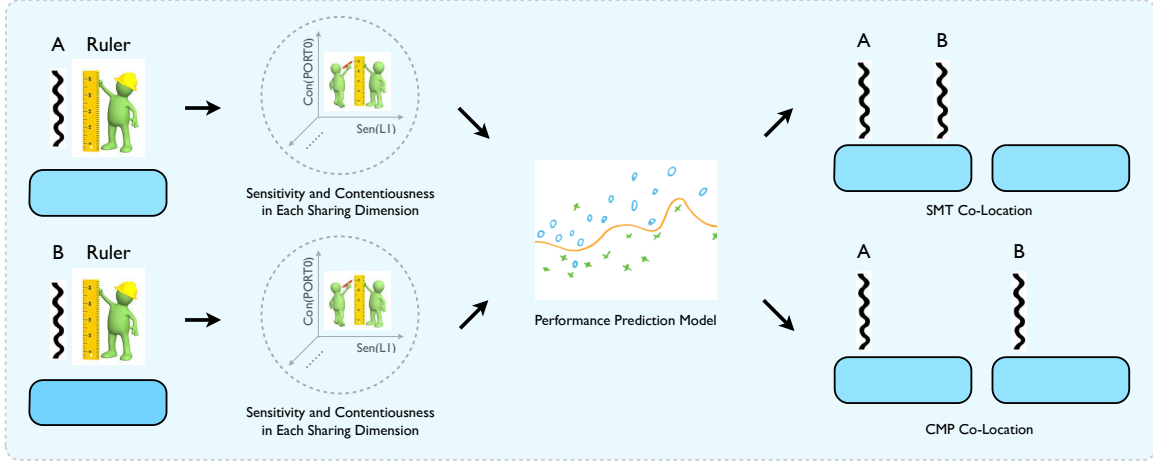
A Ruler

Con(PORT0)

Sen(L1)

Sensitivity and Contentiousness in Each Sharing Dimension

B Ruler

Con(PORT0)

Sen(L1)

Sensitivity and Contentiousness in Each Sharing Dimension

Performance Prediction Model

A B

SMT Co-Location

A B

CMP Co-Location